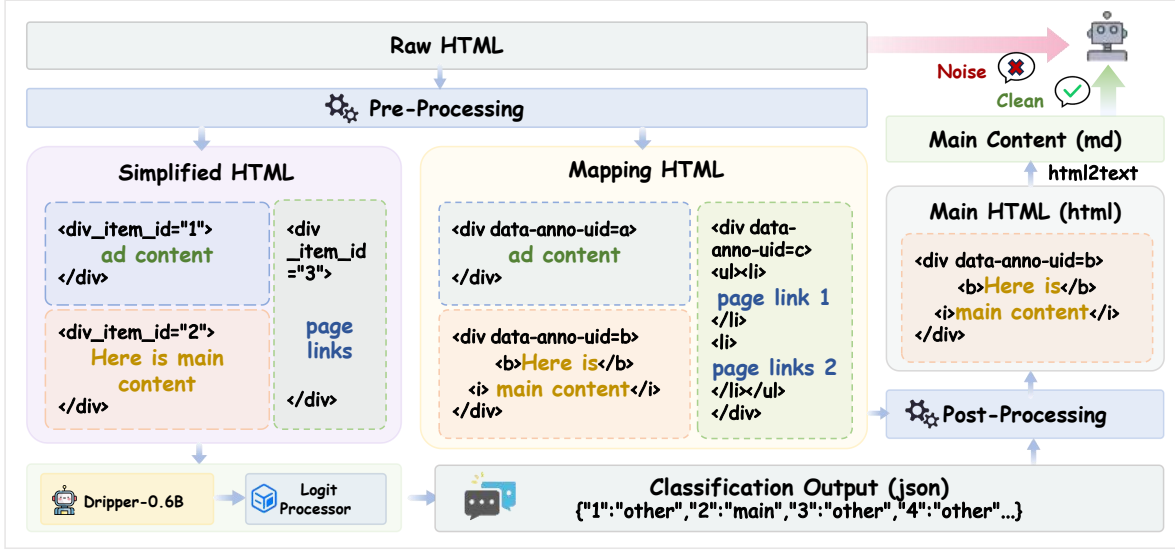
Raw HTML

Noise

Clean

Pre-Processing

Main Content (md)

html2text

Simplified HTML

<div_item_id="1">
ad content
</div>

<div_item_id="3">

page links

</div>

<div_item_id="2">
Here is main content
</div>

Mapping HTML

<div data-anno-uid=a>
ad content
</div>

<div data-anno-uid=c>
<ul><li>
page link 1
</li>
<li>
page links 2
</li></ul>
</div>

<div data-anno-uid=b>
<b>Here is</b>
<i> main content</i>
</div>

Main HTML (html)

<div data-anno-uid=b>
<b>Here is</b>
<i>main content</i>
</div>

Post-Processing

Dripper-0.6B

Logit Processor

Classification Output (json)
{"1":"other","2":"main","3":"other","4":"other"...}